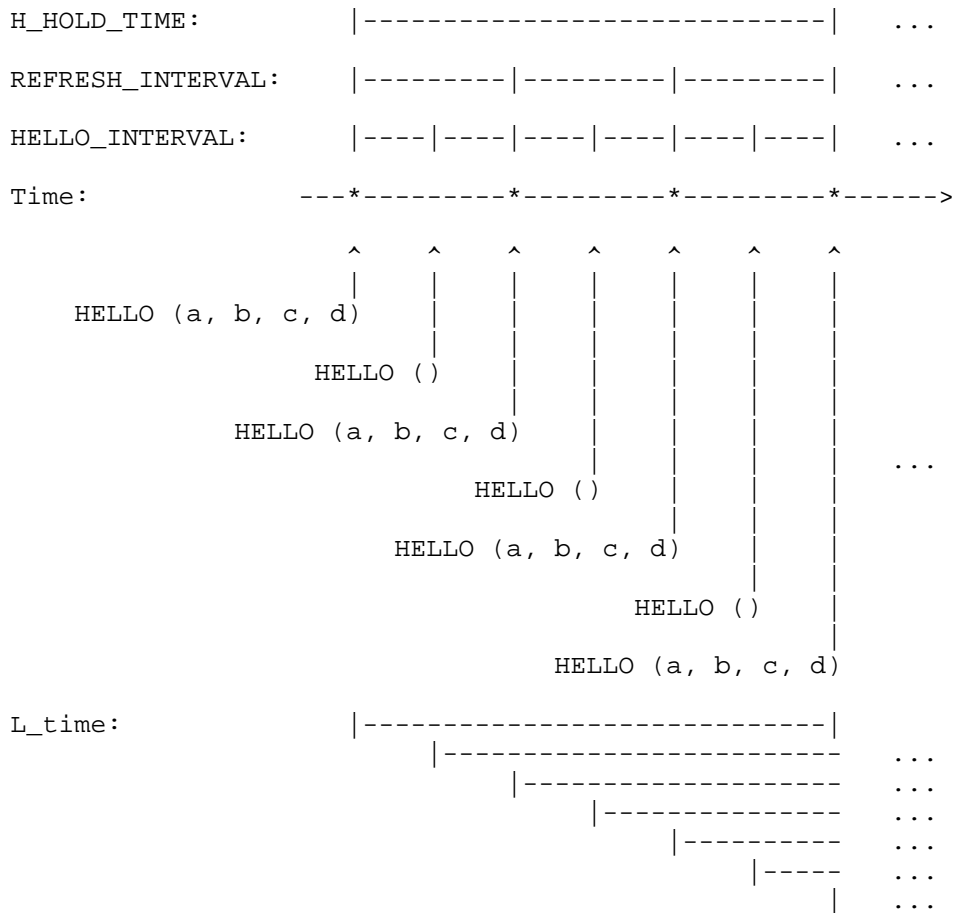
H_HOLD_TIME: |------------------------------| ...

REFRESH_INTERVAL: |---------|---------|---------| ...

HELLO_INTERVAL: |----|----|----|----|----|----| ...

Time: ---*---------*---------*---------*------>

HELLO (a, b, c, d)

HELLO ()

HELLO (a, b, c, d)

HELLO ()

HELLO (a, b, c, d)

HELLO ()

HELLO (a, b, c, d)

...

L_time: |------------------------------|
|------------------------- ...
|-------------------- ...
|--------------- ...
|---------- ...
|----- ...
| ...